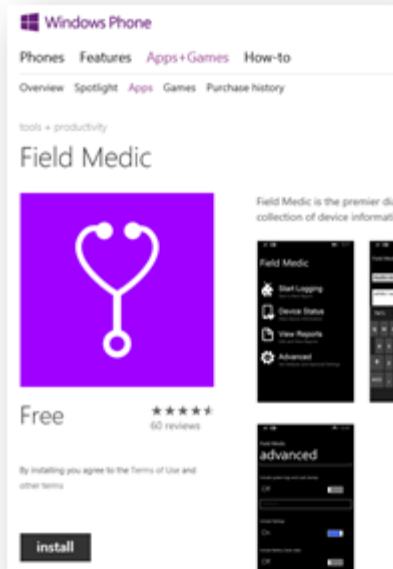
Windows Phone

Phones Features Apps+Games How-to

Overview Spotlight Apps Games Purchase history

tools + productivity

Field Medic

Field Medic is the premier di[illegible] collection of device informati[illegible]

Field Medic

Start Logging

Device Status

View Reports

Advanced

Free

60 reviews

By installing you agree to the Terms of Use and other terms

Field Medic

advanced

Off

On

Off

install